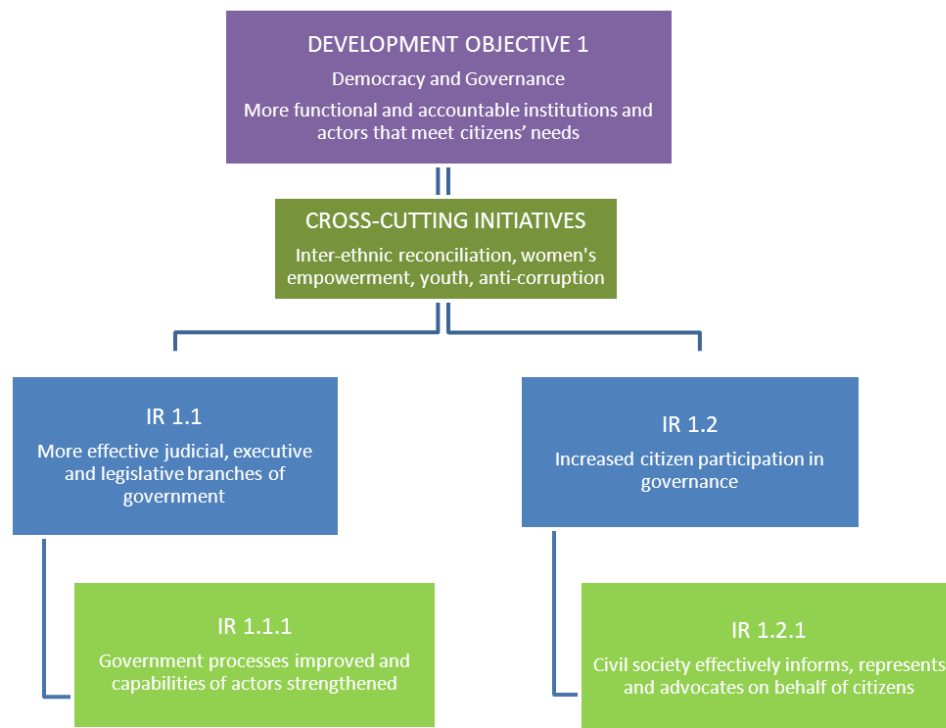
DEVELOPMENT OBJECTIVE 1

Democracy and Governance

More functional and accountable institutions and actors that meet citizens' needs

CROSS-CUTTING INITIATIVES

Inter-ethnic reconciliation, women's empowerment, youth, anti-corruption

IR 1.1

More effective judicial, executive and legislative branches of government

IR 1.1.1

Government processes improved and capabilities of actors strengthened

IR 1.2

Increased citizen participation in governance

IR 1.2.1

Civil society effectively informs, represents and advocates on behalf of citizens